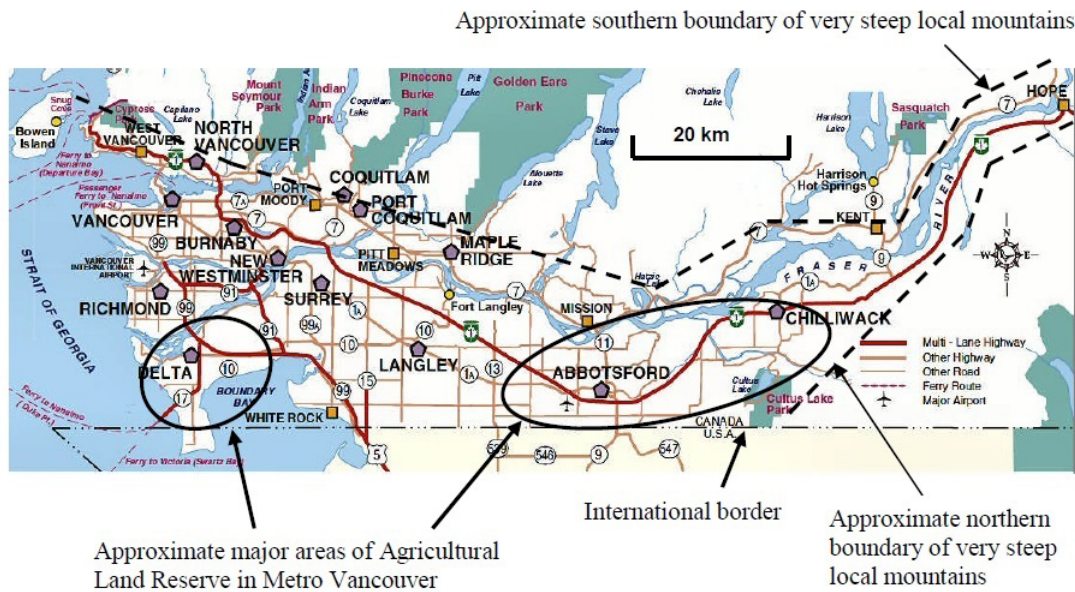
Approximate southern boundary of very steep local mountains

Snug Cove
Bowen Island
Cypress Park
WEST VANCOUVER
NORTH VANCOUVER
Capilano Lake
Mount Seymour Park
Indian Arm Park
Indian Arm
Coquitlam Lake
Pinecone Burke Park
Pitt Lake
Golden Ears Park
Stave Lake
Chehalis Lake
Harrison Lake
Sasquatch Park
HOPE
7
20 km
Ferry to Nanaimo (Departure Bay)
Passenger Ferry to Nanaimo (Fraser St.)
VANCOUVER
PORT MOODY
COQUITLAM
PORT COQUITLAM
Alouette Lake
Harrison Hot Springs
9
KENT
7A
7
99
BURNABY
VANCOUVER INTERNATIONAL AIRPORT
NEW WESTMINSTER
PITT MEADOWS
MAPLE RIDGE
7
Hatzic Lake
FRASER
RIVER
9
1A
STRAIT OF GEORGIA
RICHMOND
99
91
SURREY
Fort Langley
7
MISSION
CHILLIWACK
91
99A
1A
10
11
Multi - Lane Highway
Other Highway
Other Road
Ferry Route
Major Airport
DELTA
10
10
LANGLEY
ABBOTSFORD
Ferry to Nanaimo (Duke Pt.)
17
BOUNDARY BAY
99
15
1A
13
Cultus Lake
Cultus Lake Park
WHITE ROCK
CANADA
U.S.A.
Ferry to Victoria (Swartz Bay)
5
539
546
9
547

International border

Approximate northern boundary of very steep local mountains

Approximate major areas of Agricultural Land Reserve in Metro Vancouver